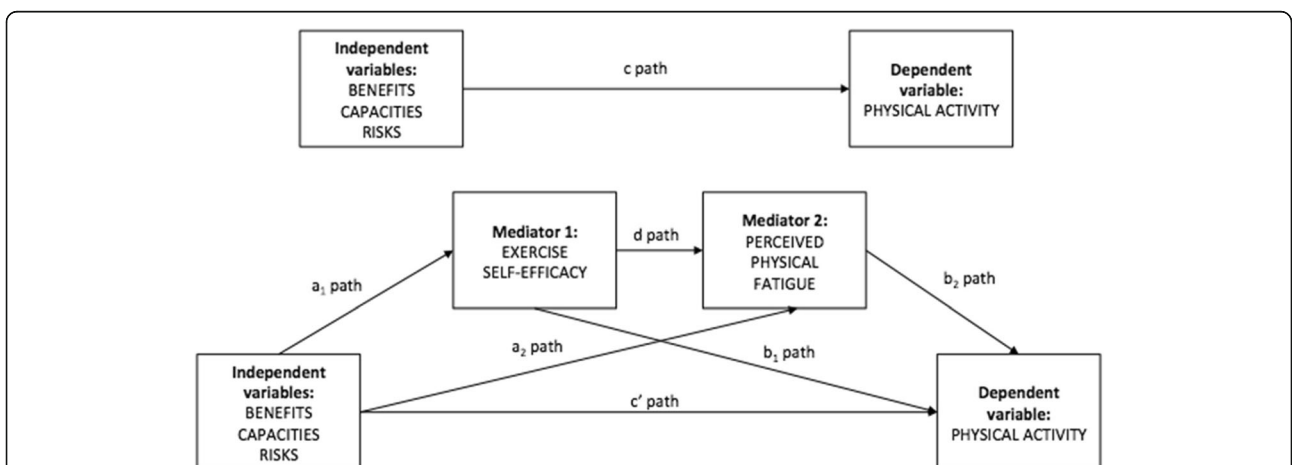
**Independent variables:**
BENEFITS
CAPACITIES
RISKS

c path

**Dependent variable:**
PHYSICAL ACTIVITY

**Mediator 1:**
EXERCISE
SELF-EFFICACY

d path

**Mediator 2:**
PERCEIVED
PHYSICAL
FATIGUE

$a_1$ path

$b_2$ path

$a_2$ path

$b_1$ path

**Independent variables:**
BENEFITS
CAPACITIES
RISKS

c' path

**Dependent variable:**
PHYSICAL ACTIVITY